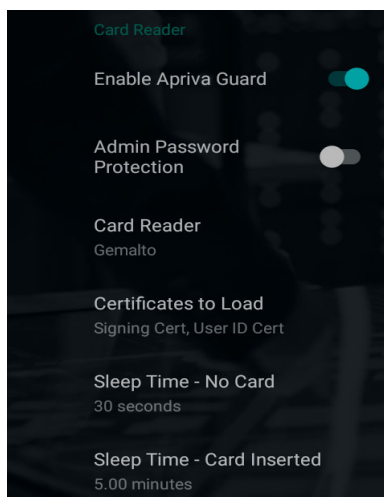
Card Reader

Enable Apriva Guard

Admin Password Protection

Card Reader
Gemalto

Certificates to Load
Signing Cert, User ID Cert

Sleep Time - No Card
30 seconds

Sleep Time - Card Inserted
5.00 minutes